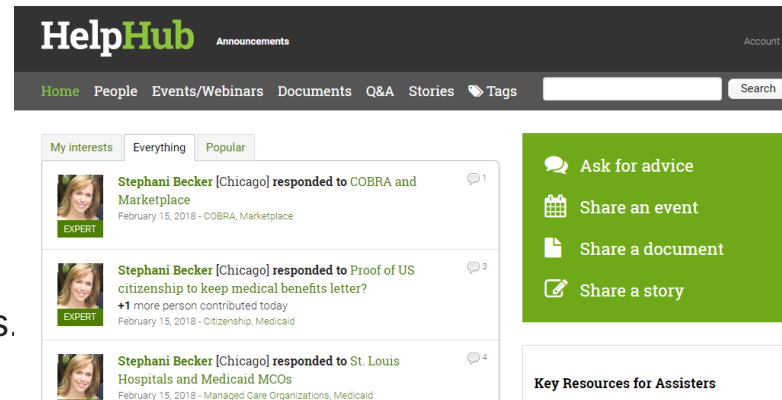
HelpHub Announcements

Account

Home People Events/Webinars Documents Q&A Stories Tags

Search

My interests Everything Popular

Stephani Becker [Chicago] responded to COBRA and Marketplace
1
EXPERT
February 15, 2018 - COBRA, Marketplace

Stephani Becker [Chicago] responded to Proof of US citizenship to keep medical benefits letter?
3
+1 more person contributed today
EXPERT
February 15, 2018 - Citizenship, Medicaid

Stephani Becker [Chicago] responded to St. Louis Hospitals and Medicaid MCOs
4
February 15, 2018 - Managed Care Organizations, Medicaid

Ask for advice
Share an event
Share a document
Share a story

Key Resources for Assisters

s.